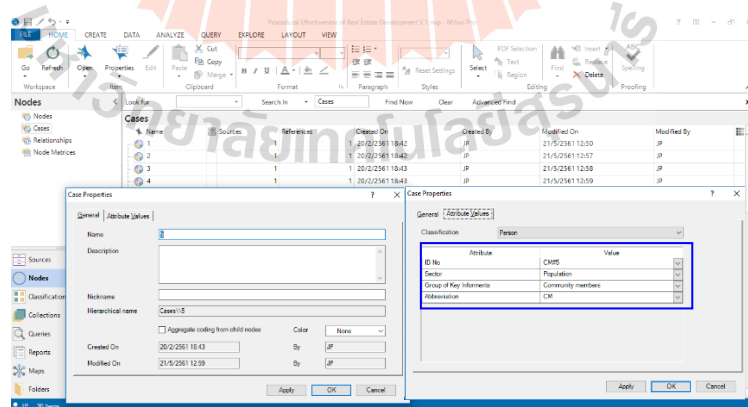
Procedural Effectiveness of Real Estate Development V.1.nvp - NVivo Pro

? ⊡ — ✕

FILE HOME CREATE DATA ANALYZE QUERY EXPLORE LAYOUT VIEW

Go Refresh Open Properties Edit Paste Cut Copy Merge Reset Settings Select PDF Selection Text Region Find Insert Replace Delete Spelling

Workspace Item Clipboard Format Paragraph Styles Editing Proofing

Nodes

Nodes
Cases
Relationships
Node Matrices

Look for | Search In | Cases | Find Now | Clear | Advanced Find

Cases

| Name | Sources | References | Created On | Created By | Modified On | Modified By |
|---|---|---|---|---|---|---|
| 1 | 1 | 1 | 20/2/2561 18:42 | JP | 21/5/2561 12:50 | JP |
| 2 | 1 | 1 | 20/2/2561 18:42 | JP | 21/5/2561 12:57 | JP |
| 3 | 1 | 1 | 20/2/2561 18:43 | JP | 21/5/2561 12:58 | JP |
| 4 | 1 | 1 | 20/2/2561 18:43 | JP | 21/5/2561 12:59 | JP |

Sources
Nodes
Classifications
Collections
Queries
Reports
Maps
Folders

Case Properties ? ✕

General Attribute Values

Name 5
Description
Nickname
Hierarchical name Cases\\5
Aggregate coding from child nodes Color None
Created On 20/2/2561 18:43 By JP
Modified On 21/5/2561 12:59 By JP

Apply OK Cancel

Case Properties ? ✕

General Attribute Values

Classification Person

| Attribute | Value |
|---|---|
| ID No | CM#5 |
| Sector | Population |
| Group of Key Informants | Community members |
| Abbreviation | CM |

Apply OK Cancel